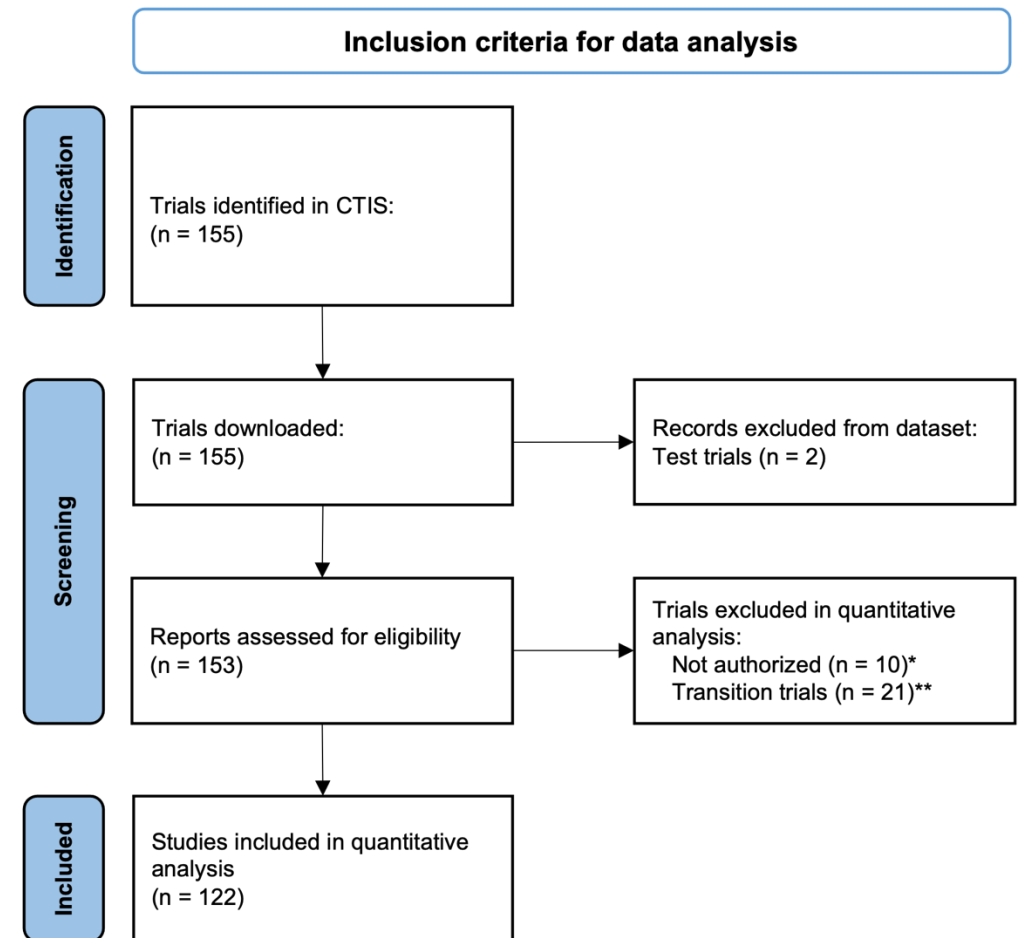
Inclusion criteria for data analysis

Identification

Trials identified in CTIS:
(n = 155)

Screening

Trials downloaded:
(n = 155)

Records excluded from dataset:
Test trials (n = 2)

Reports assessed for eligibility
(n = 153)

Trials excluded in quantitative analysis:
Not authorized (n = 10)*
Transition trials (n = 21)**

Included

Studies included in quantitative analysis
(n = 122)